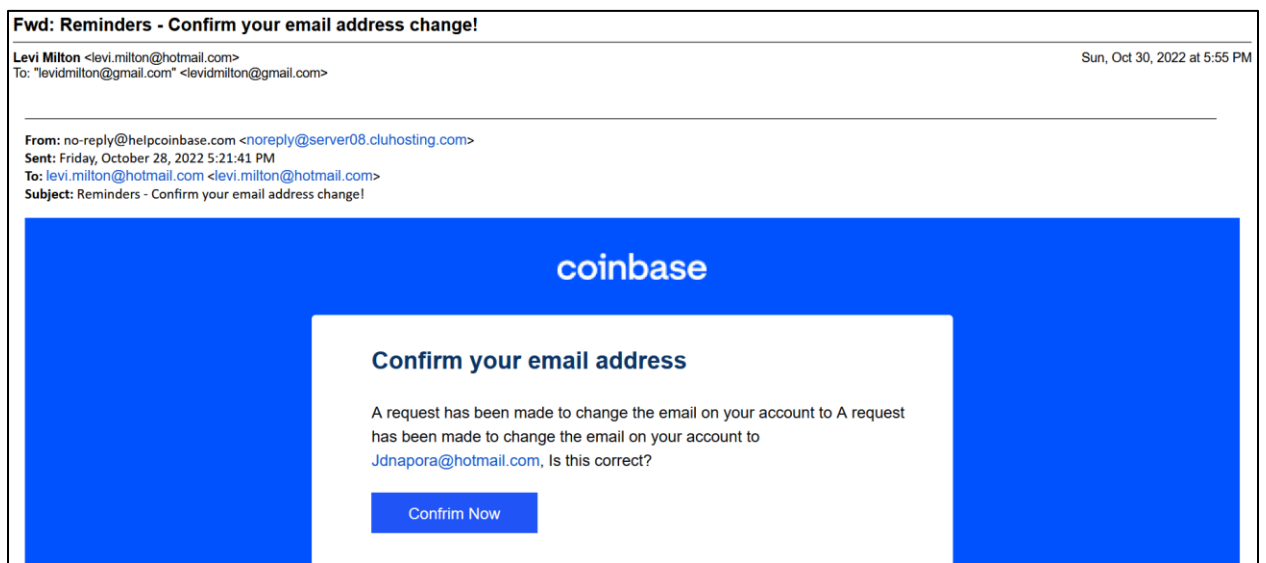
Fwd: Reminders - Confirm your email address change!

Levi Milton <levi.milton@hotmail.com>
To: "levidmilton@gmail.com" <levidmilton@gmail.com>

Sun, Oct 30, 2022 at 5:55 PM

From: no-reply@helpcoinbase.com <noreply@server08.cluhosting.com>
Sent: Friday, October 28, 2022 5:21:41 PM
To: levi.milton@hotmail.com <levi.milton@hotmail.com>
Subject: Reminders - Confirm your email address change!

coinbase

Confirm your email address

A request has been made to change the email on your account to A request has been made to change the email on your account to Jdnapora@hotmail.com, Is this correct?

Confirm Now